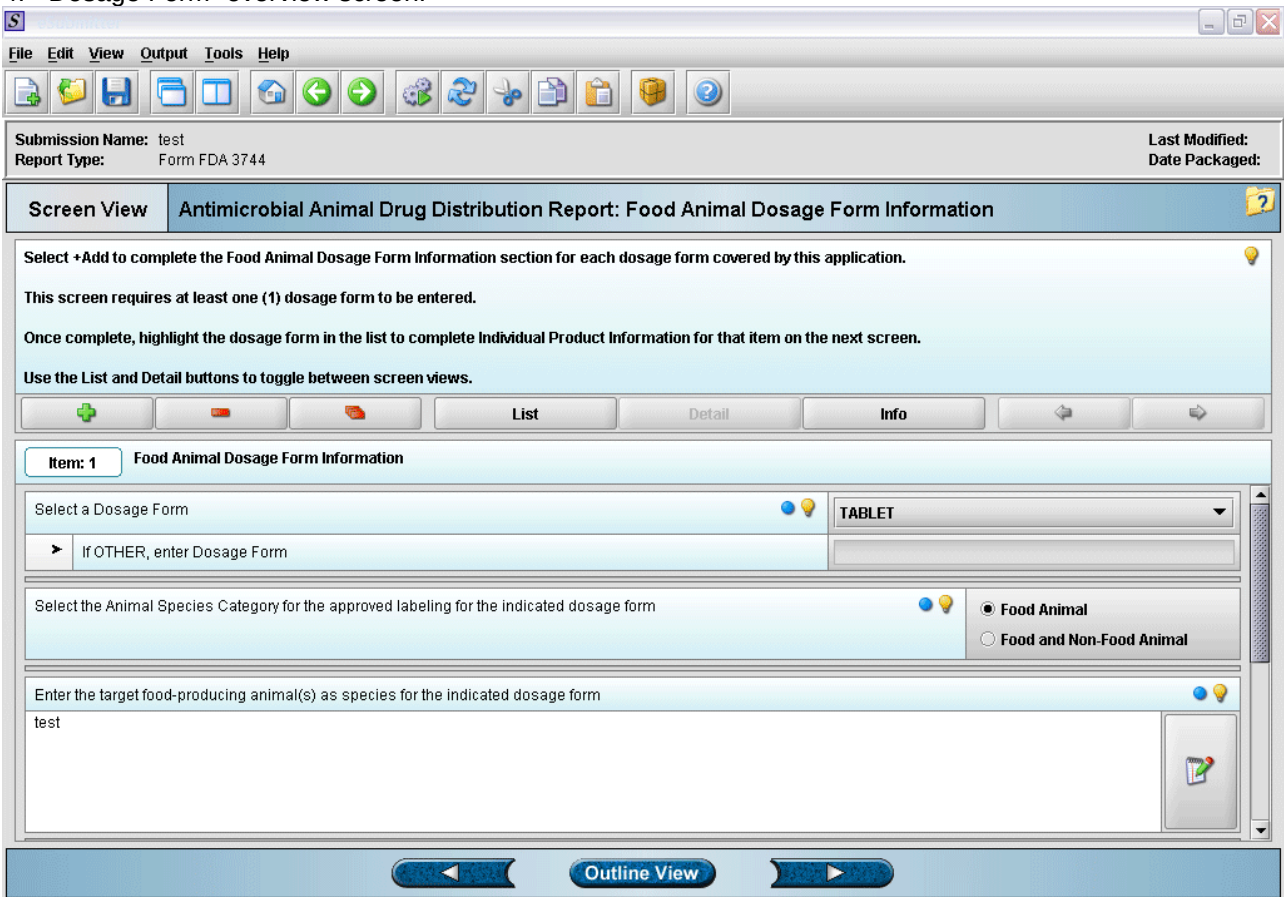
File Edit View Output Tools Help

Submission Name: test
Report Type: Form FDA 3744

Last Modified:
Date Packaged:

Screen View
Antimicrobial Animal Drug Distribution Report: Food Animal Dosage Form Information

Select +Add to complete the Food Animal Dosage Form Information section for each dosage form covered by this application.

This screen requires at least one (1) dosage form to be entered.

Once complete, highlight the dosage form in the list to complete Individual Product Information for that item on the next screen.

Use the List and Detail buttons to toggle between screen views.

List
Detail
Info

Item: 1
Food Animal Dosage Form Information

Select a Dosage Form
TABLET

If OTHER, enter Dosage Form

Select the Animal Species Category for the approved labeling for the indicated dosage form
Food Animal
Food and Non-Food Animal

Enter the target food-producing animal(s) as species for the indicated dosage form
test

Outline View